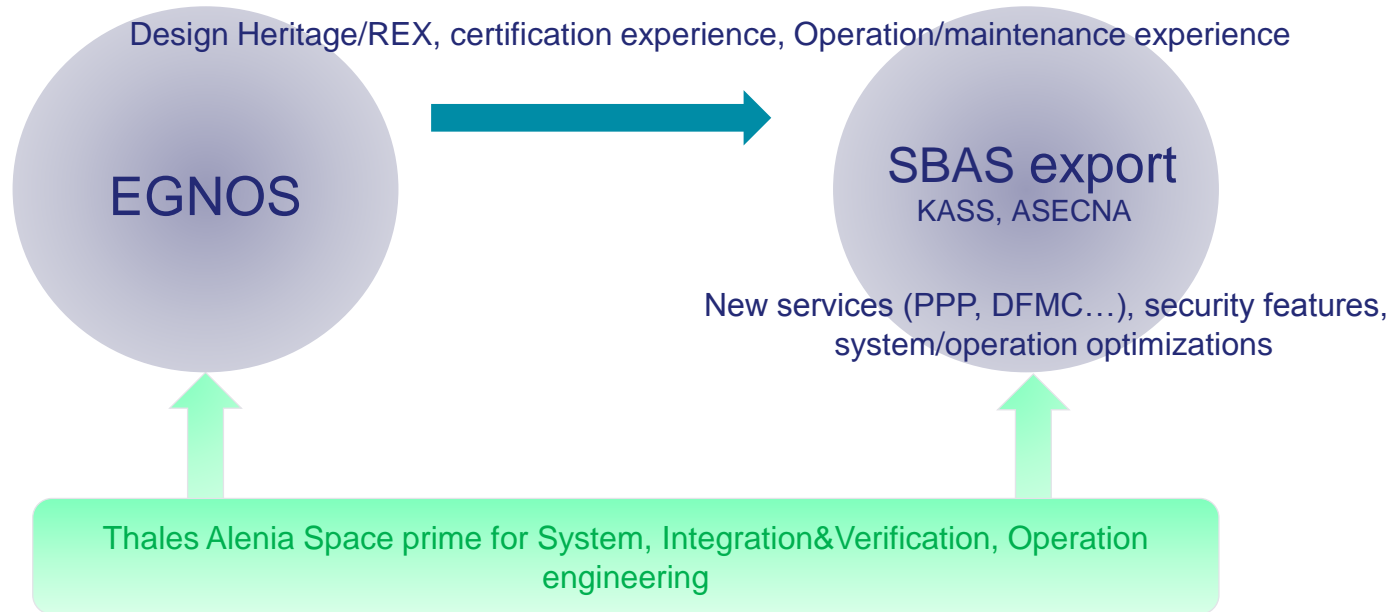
Design Heritage/REX, certification experience, Operation/maintenance experience

EGNOS

SBAS export
KASS, ASECNA

New services (PPP, DFMC…), security features, system/operation optimizations

Thales Alenia Space prime for System, Integration&Verification, Operation engineering